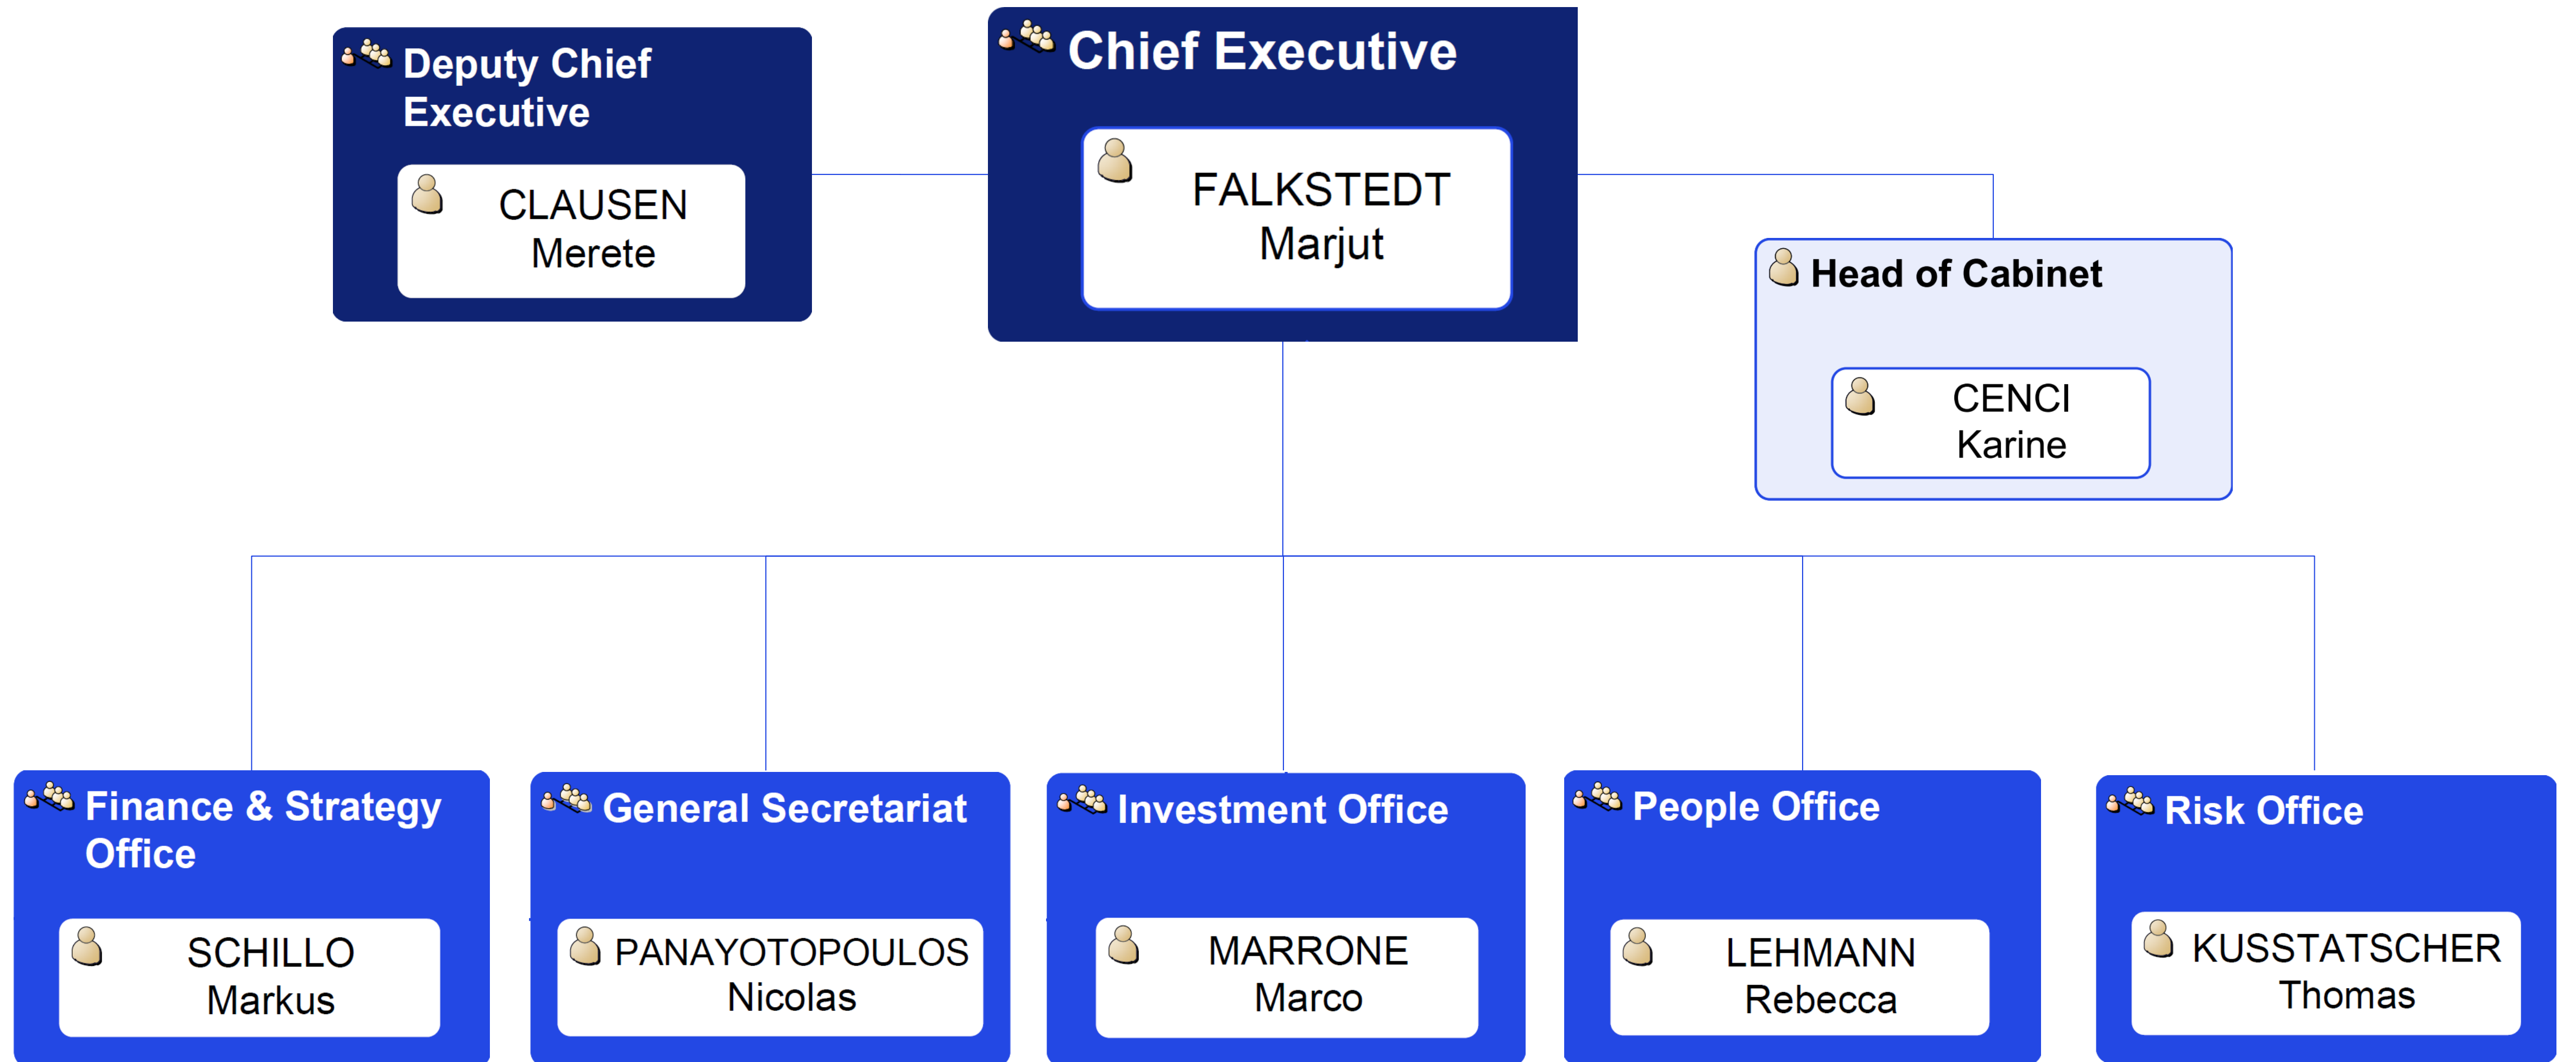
Deputy Chief Executive

CLAUSEN
Merete

Chief Executive

FALKSTEDT
Marjut

Head of Cabinet

CENCI
Karine

Finance & Strategy Office

SCHILLO
Markus

General Secretariat

PANAYOTOPOULOS
Nicolas

Investment Office

MARRONE
Marco

People Office

LEHMANN
Rebecca

Risk Office

KUSSTATSCHER
Thomas